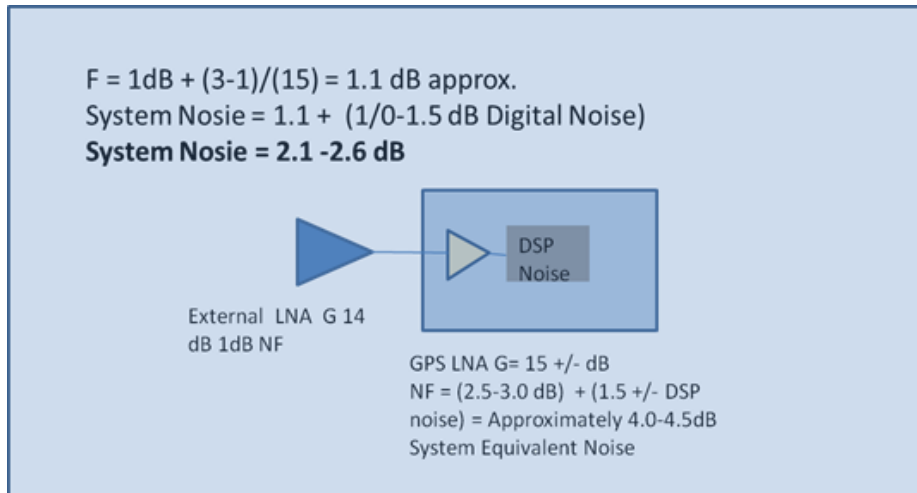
F = 1dB + (3-1)/(15) = 1.1 dB approx.
System Nosie = 1.1 + (1/0-1.5 dB Digital Noise)
**System Nosie = 2.1 -2.6 dB**

DSP Noise

External LNA G 14 dB 1dB NF

GPS LNA G= 15 +/- dB
NF = (2.5-3.0 dB) + (1.5 +/- DSP noise) = Approximately 4.0-4.5dB System Equivalent Noise